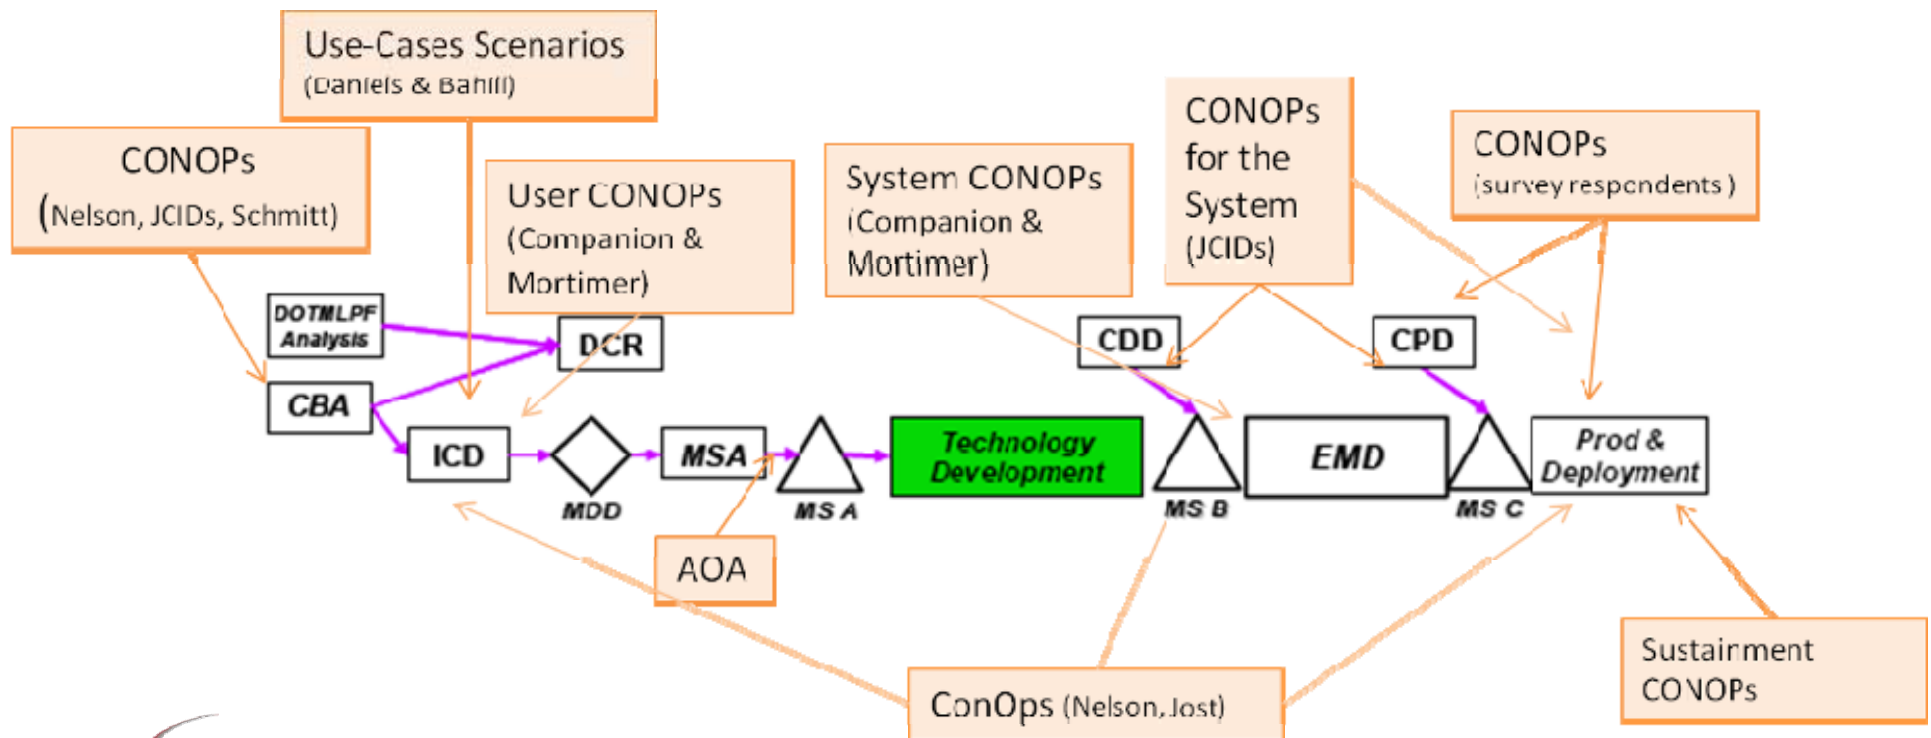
Use-Cases Scenarios
(Daniels & Bahill)

CONOPs
(Nelson, JCIDs, Schmitt)

User CONOPs
(Companion & Mortimer)

System CONOPs
(Companion & Mortimer)

CONOPs for the System (JCIDs)

CONOPs
(survey respondents)

DOTMLPF Analysis

DCR

CBA

ICD

MDD

MSA

MS A

Technology Development

CDD

MS B

EMD

CPD

MS C

Prod & Deployment

AOA

ConOps (Nelson, Jost)

Sustainment CONOPs